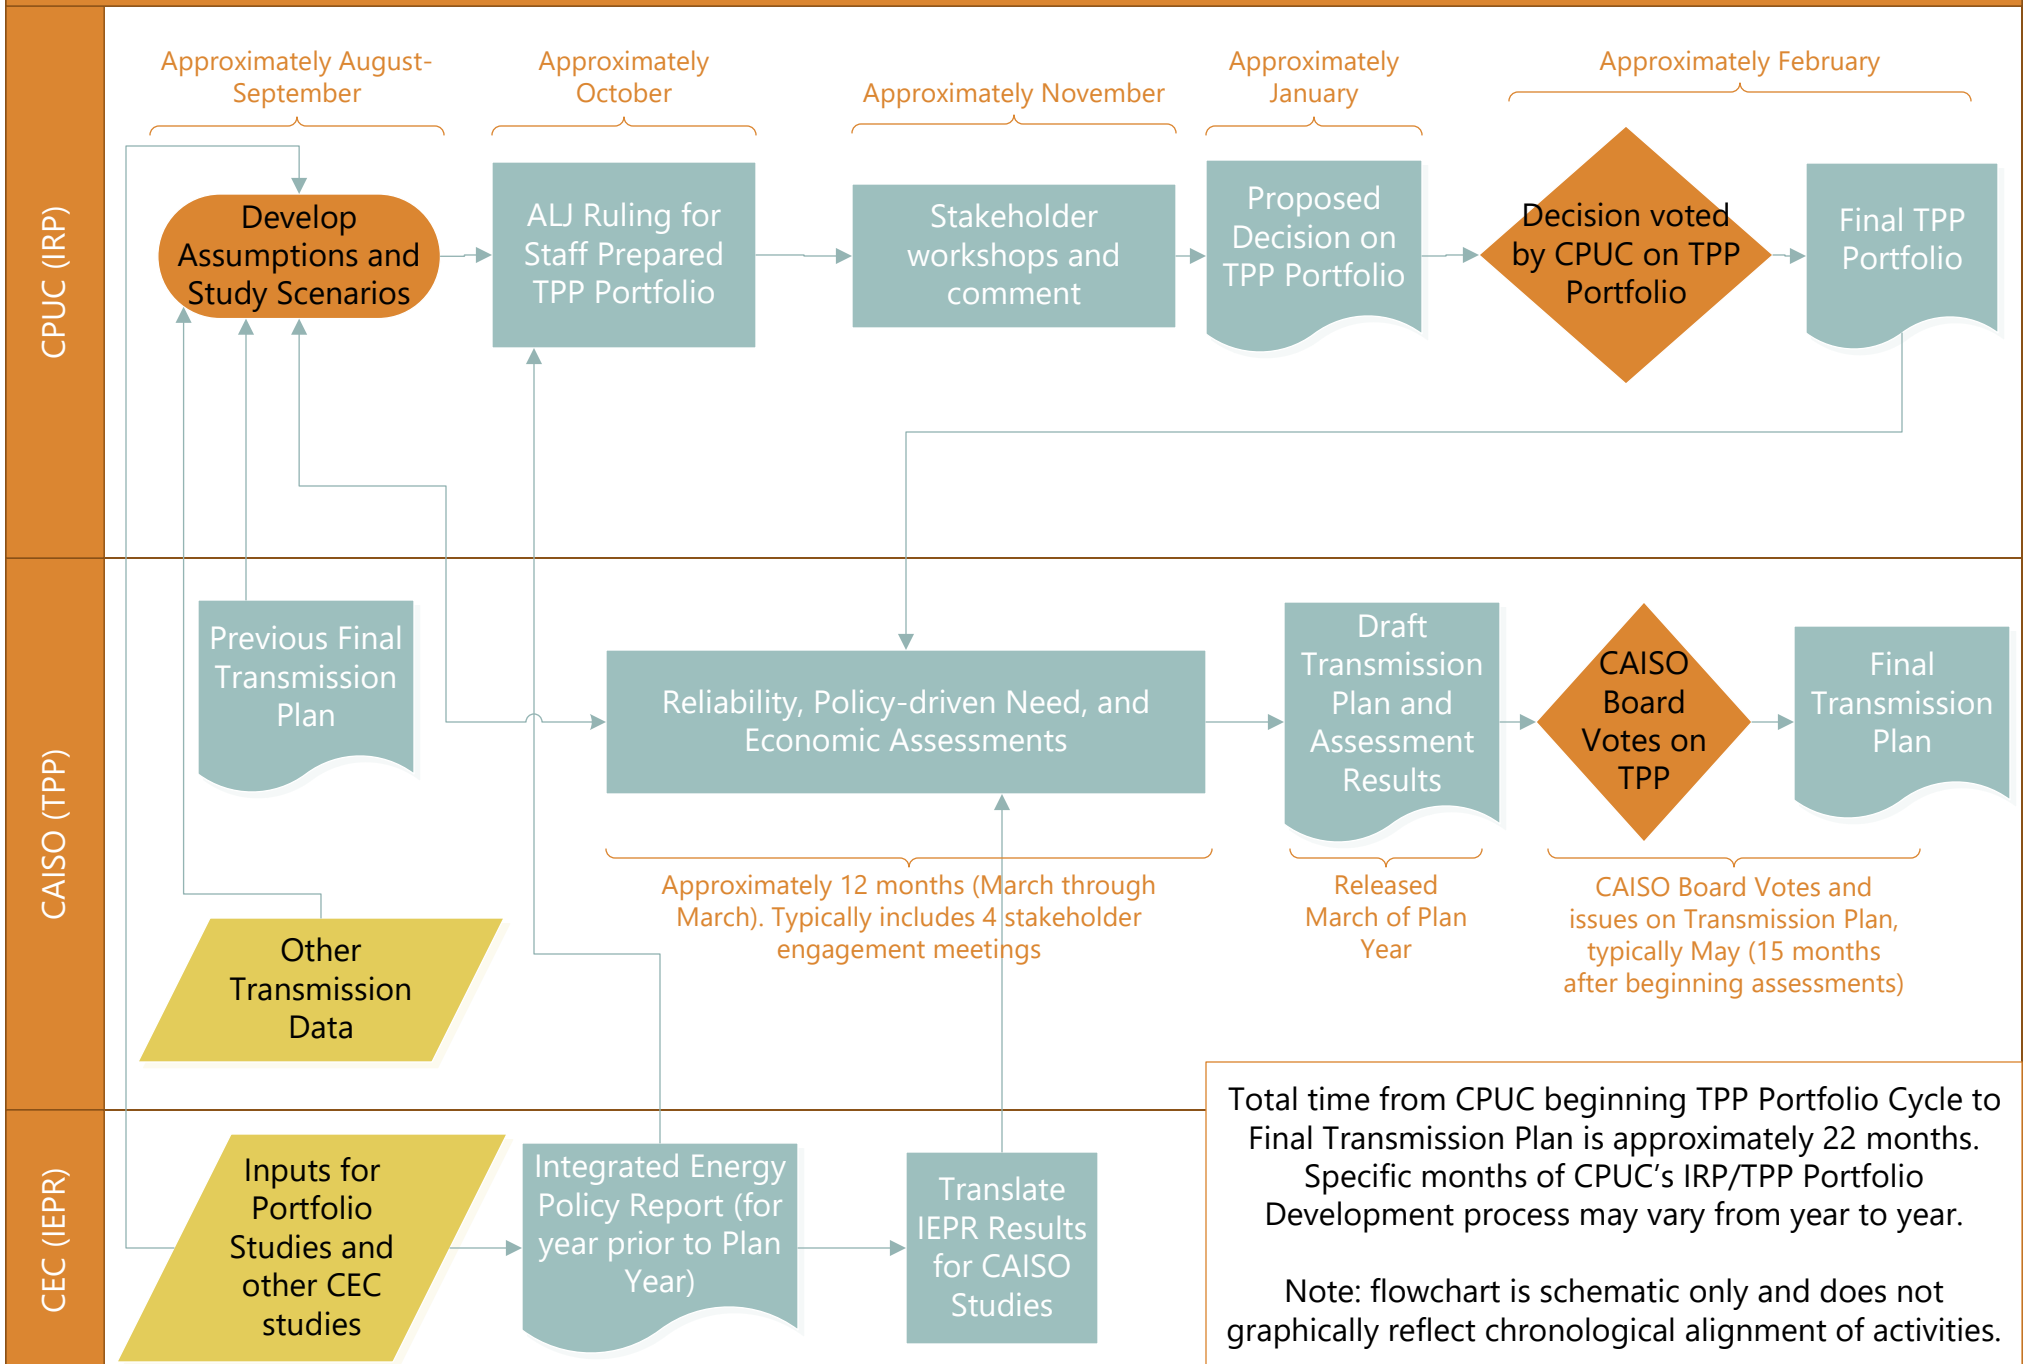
CPUC (IRP)

Approximately August-September

Approximately October

Approximately November

Approximately January

Approximately February

Develop Assumptions and Study Scenarios

ALJ Ruling for Staff Prepared TPP Portfolio

Stakeholder workshops and comment

Proposed Decision on TPP Portfolio

Decision voted by CPUC on TPP Portfolio

Final TPP Portfolio

CAISO (TPP)

Previous Final Transmission Plan

Reliability, Policy-driven Need, and Economic Assessments

Draft Transmission Plan and Assessment Results

CAISO Board Votes on TPP

Final Transmission Plan

Approximately 12 months (March through March). Typically includes 4 stakeholder engagement meetings

Released March of Plan Year

CAISO Board Votes and issues on Transmission Plan, typically May (15 months after beginning assessments)

Other Transmission Data

CEC (IEPR)

Inputs for Portfolio Studies and other CEC studies

Integrated Energy Policy Report (for year prior to Plan Year)

Translate IEPR Results for CAISO Studies

Total time from CPUC beginning TPP Portfolio Cycle to Final Transmission Plan is approximately 22 months. Specific months of CPUC's IRP/TPP Portfolio Development process may vary from year to year.

Note: flowchart is schematic only and does not graphically reflect chronological alignment of activities.